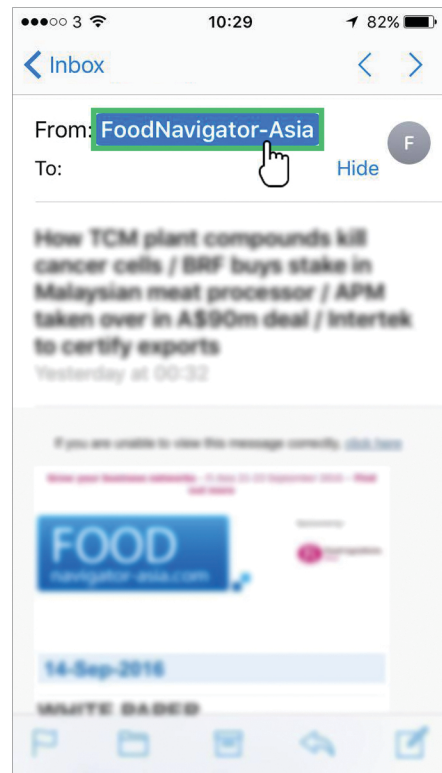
●●●○○ 3 10:29 82%

Inbox

From: FoodNavigator-Asia

To: Hide

F

How TCM plant compounds kill cancer cells / BRF buys stake in Malaysian meat processor / APM taken over in A$90m deal / Intertek to certify exports

Yesterday at 00:32

If you are unable to view this message correctly, click here

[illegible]

FOOD
navigator-asia.com

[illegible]

14-Sep-2016

WHITE PAPER